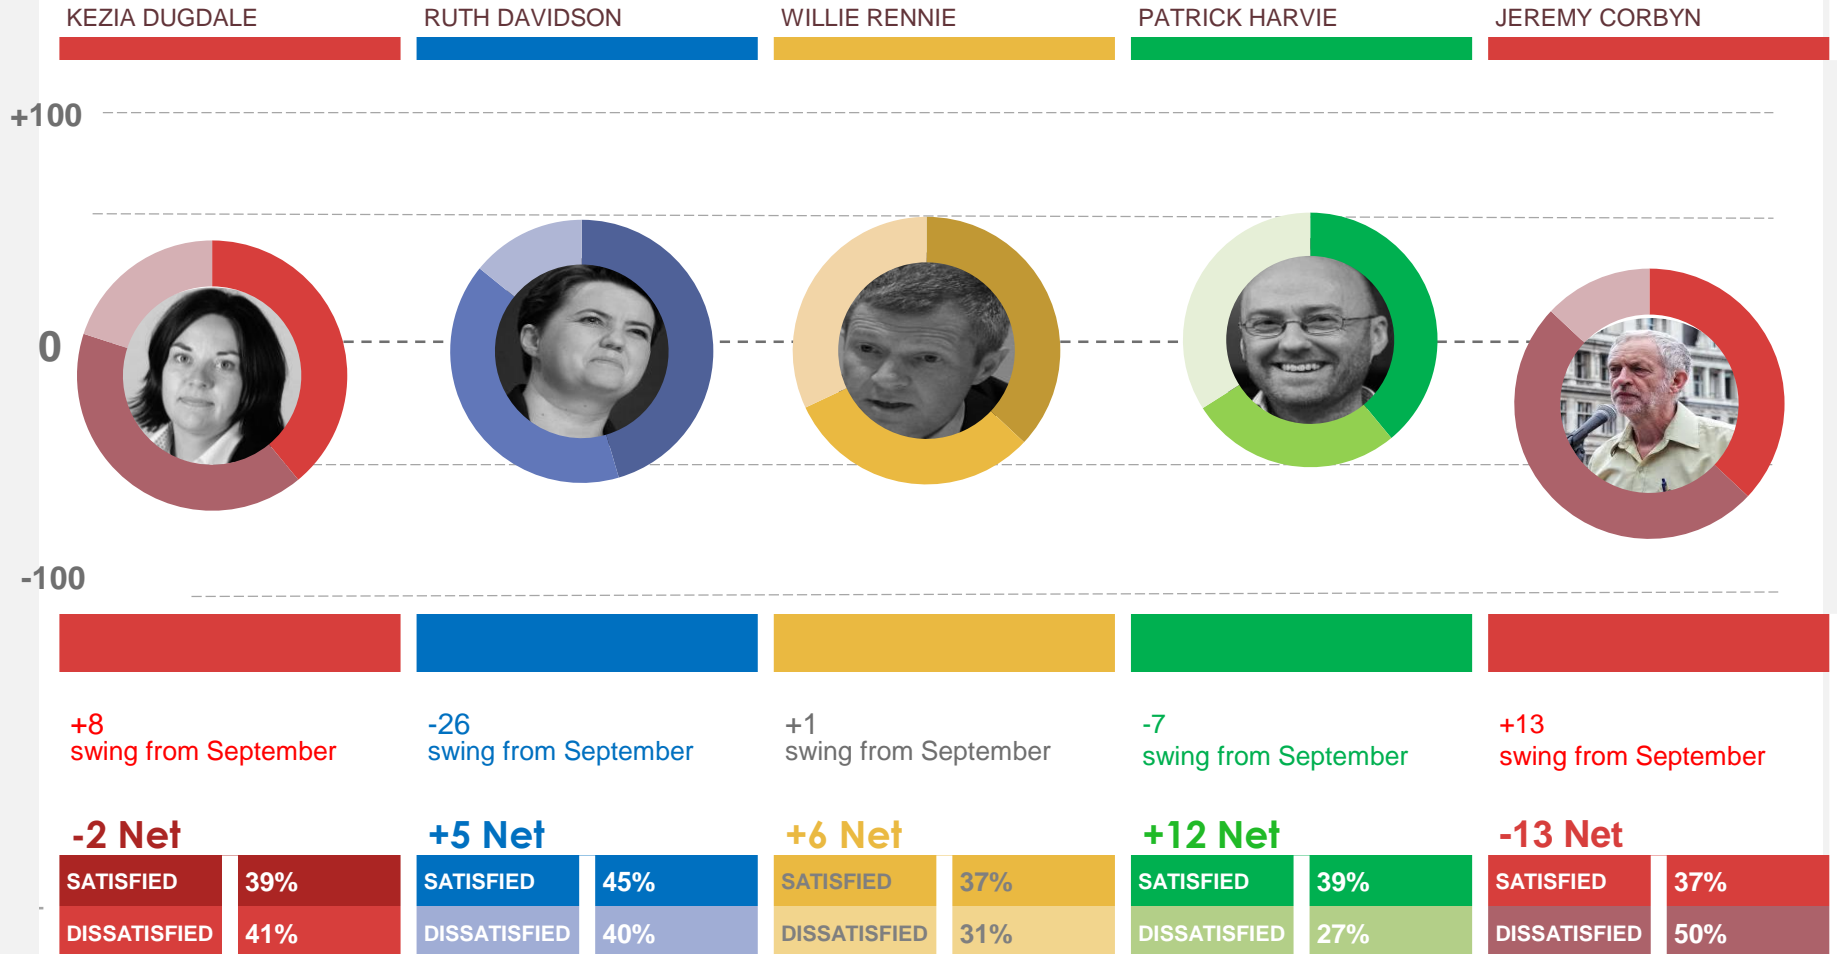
KEZIA DUGDALE

RUTH DAVIDSON

WILLIE RENNIE

PATRICK HARVIE

JEREMY CORBYN

+100

0

-100

+8
swing from September

-2 Net

| SATISFIED | 39% |
|---|---|
| DISSATISFIED | 41% |

-26
swing from September

+5 Net

| SATISFIED | 45% |
|---|---|
| DISSATISFIED | 40% |

+1
swing from September

+6 Net

| SATISFIED | 37% |
|---|---|
| DISSATISFIED | 31% |

-7
swing from September

+12 Net

| SATISFIED | 39% |
|---|---|
| DISSATISFIED | 27% |

+13
swing from September

-13 Net

| SATISFIED | 37% |
|---|---|
| DISSATISFIED | 50% |